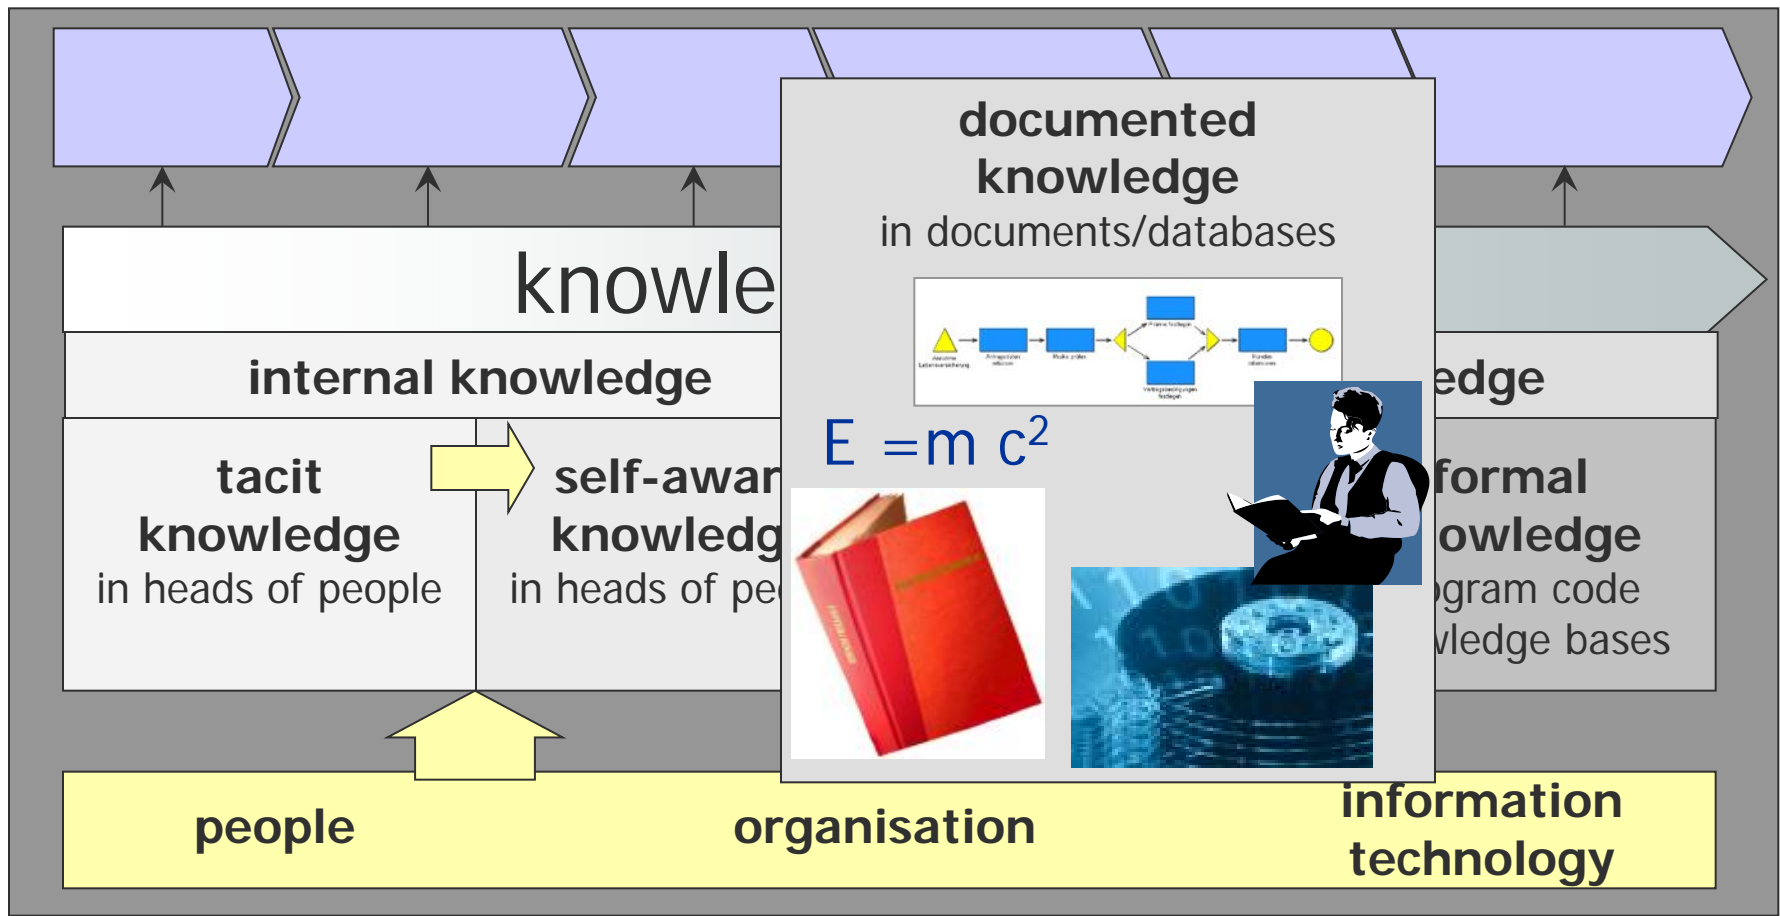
knowle

internal knowledge

tacit knowledge
in heads of people

self-awar knowledg
in heads of pe

documented knowledge
in documents/databases

$E = m c^2$

edge

formal owledge
gram code
vledge bases

people

organisation

information technology